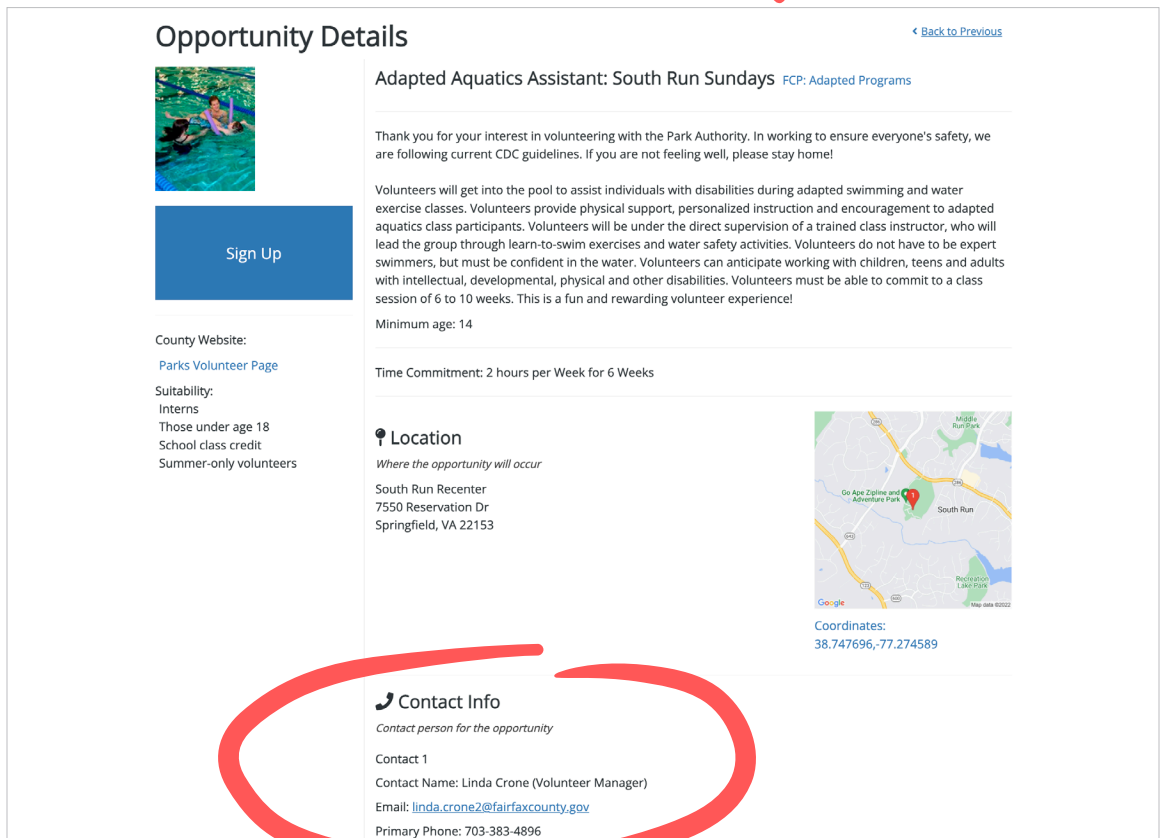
Opportunity Details

‹ Back to Previous

Sign Up

County Website:
Parks Volunteer Page
Suitability:
Interns
Those under age 18
School class credit
Summer-only volunteers

Adapted Aquatics Assistant: South Run Sundays FCP: Adapted Programs

Thank you for your interest in volunteering with the Park Authority. In working to ensure everyone's safety, we are following current CDC guidelines. If you are not feeling well, please stay home!

Volunteers will get into the pool to assist individuals with disabilities during adapted swimming and water exercise classes. Volunteers provide physical support, personalized instruction and encouragement to adapted aquatics class participants. Volunteers will be under the direct supervision of a trained class instructor, who will lead the group through learn-to-swim exercises and water safety activities. Volunteers do not have to be expert swimmers, but must be confident in the water. Volunteers can anticipate working with children, teens and adults with intellectual, developmental, physical and other disabilities. Volunteers must be able to commit to a class session of 6 to 10 weeks. This is a fun and rewarding volunteer experience!

Minimum age: 14

Time Commitment: 2 hours per Week for 6 Weeks

Location
Where the opportunity will occur
South Run Recenter
7550 Reservation Dr
Springfield, VA 22153

Middle Run Park
Go Ape Zipline and Adventure Park
South Run
Recreation Lake Park
Google
Map data ©2022

Coordinates:
38.747696,-77.274589

Contact Info
Contact person for the opportunity
Contact 1
Contact Name: Linda Crone (Volunteer Manager)
Email: linda.crone2@fairfaxcounty.gov
Primary Phone: 703-383-4896